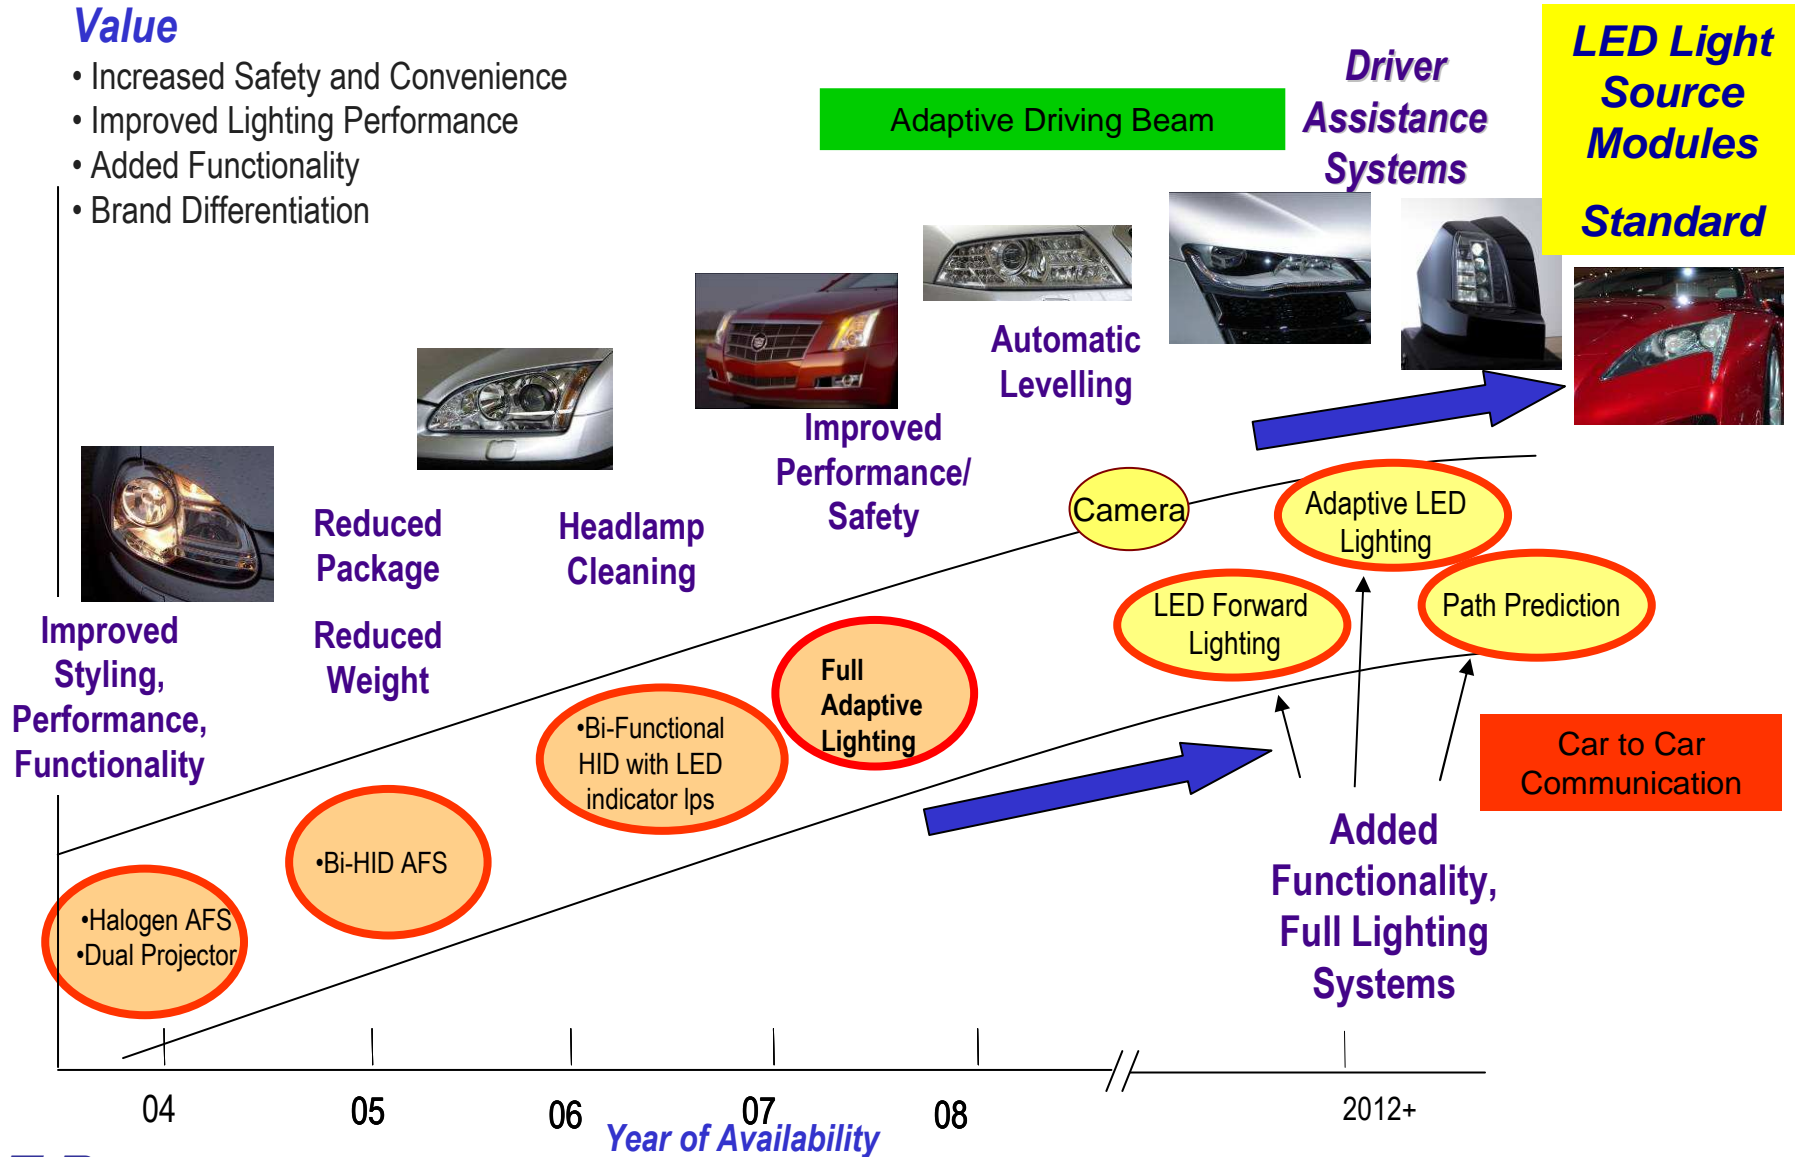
Value

• Increased Safety and Convenience
• Improved Lighting Performance
• Added Functionality
• Brand Differentiation

Adaptive Driving Beam

Driver Assistance Systems

LED Light Source Modules

Standard

Automatic Levelling

Improved Performance/ Safety

Headlamp Cleaning

Reduced Package

Reduced Weight

Improved Styling, Performance, Functionality

Camera

Adaptive LED Lighting

LED Forward Lighting

Path Prediction

Full Adaptive Lighting

•Bi-Functional HID with LED indicator lps

•Bi-HID AFS

•Halogen AFS
•Dual Projector

Car to Car Communication

Added Functionality, Full Lighting Systems

04
05
06
07
08
2012+

Year of Availability